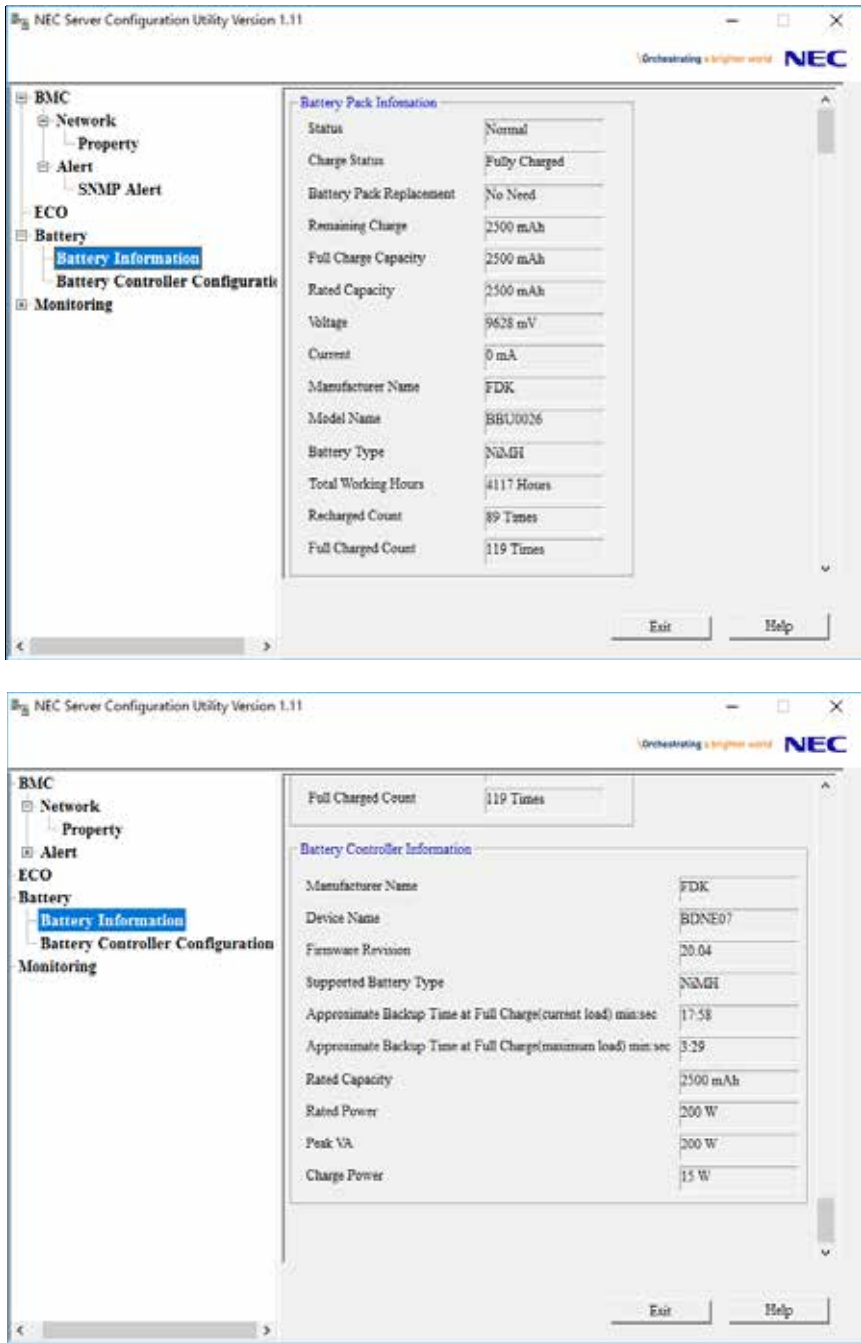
NEC Server Configuration Utility Version 1.11

\Orchestrating a brighter world NEC

BMC
Network
Property
Alert
SNMP Alert
ECO
Battery
Battery Information
Battery Controller Configurati
Monitoring

Battery Pack Infomation

| | |
|---|---|
| Status | Normal |
| Charge Status | Fully Charged |
| Battery Pack Replacement | No Need |
| Remaining Charge | 2500 mAh |
| Full Charge Capacity | 2500 mAh |
| Rated Capacity | 2500 mAh |
| Voltage | 9628 mV |
| Current | 0 mA |
| Manufacturer Name | FDK |
| Model Name | BBU0026 |
| Battery Type | NiMH |
| Total Working Hours | 4117 Hours |
| Recharged Count | 89 Times |
| Full Charged Count | 119 Times |

Exit
Help

NEC Server Configuration Utility Version 1.11

\Orchestrating a brighter world NEC

BMC
Network
Property
Alert
ECO
Battery
Battery Information
Battery Controller Configuration
Monitoring

| | |
|---|---|
| Full Charged Count | 119 Times |

Battery Controller Information

| | |
|---|---|
| Manufacturer Name | FDK |
| Device Name | BDNE07 |
| Firmware Revision | 20.04 |
| Supported Battery Type | NiMH |
| Approximate Backup Time at Full Charge(current load) min:sec | 17:58 |
| Approximate Backup Time at Full Charge(maximum load) min:sec | 3:29 |
| Rated Capacity | 2500 mAh |
| Rated Power | 200 W |
| Peak VA | 200 W |
| Charge Power | 15 W |

Exit
Help